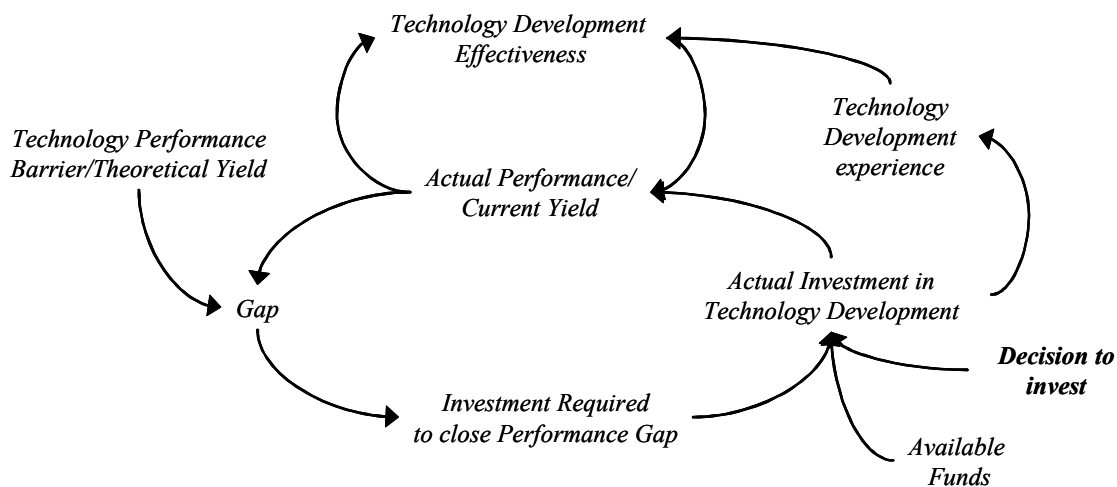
Technology Development Effectiveness

Technology Performance Barrier/Theoretical Yield

Technology Development experience

Actual Performance/ Current Yield

Gap

Actual Investment in Technology Development

Decision to invest

Investment Required to close Performance Gap

Available Funds